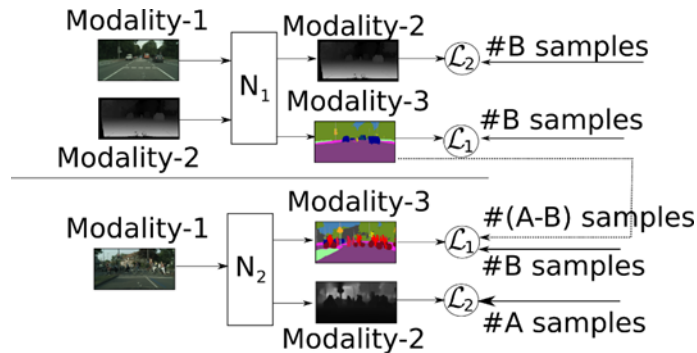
Modality-1

Modality-2

$N_1$

Modality-2

$\mathcal{L}_2$

#B samples

Modality-3

$\mathcal{L}_1$

#B samples

Modality-1

$N_2$

Modality-3

#(A-B) samples

$\mathcal{L}_1$

#B samples

$\mathcal{L}_2$

Modality-2

#A samples